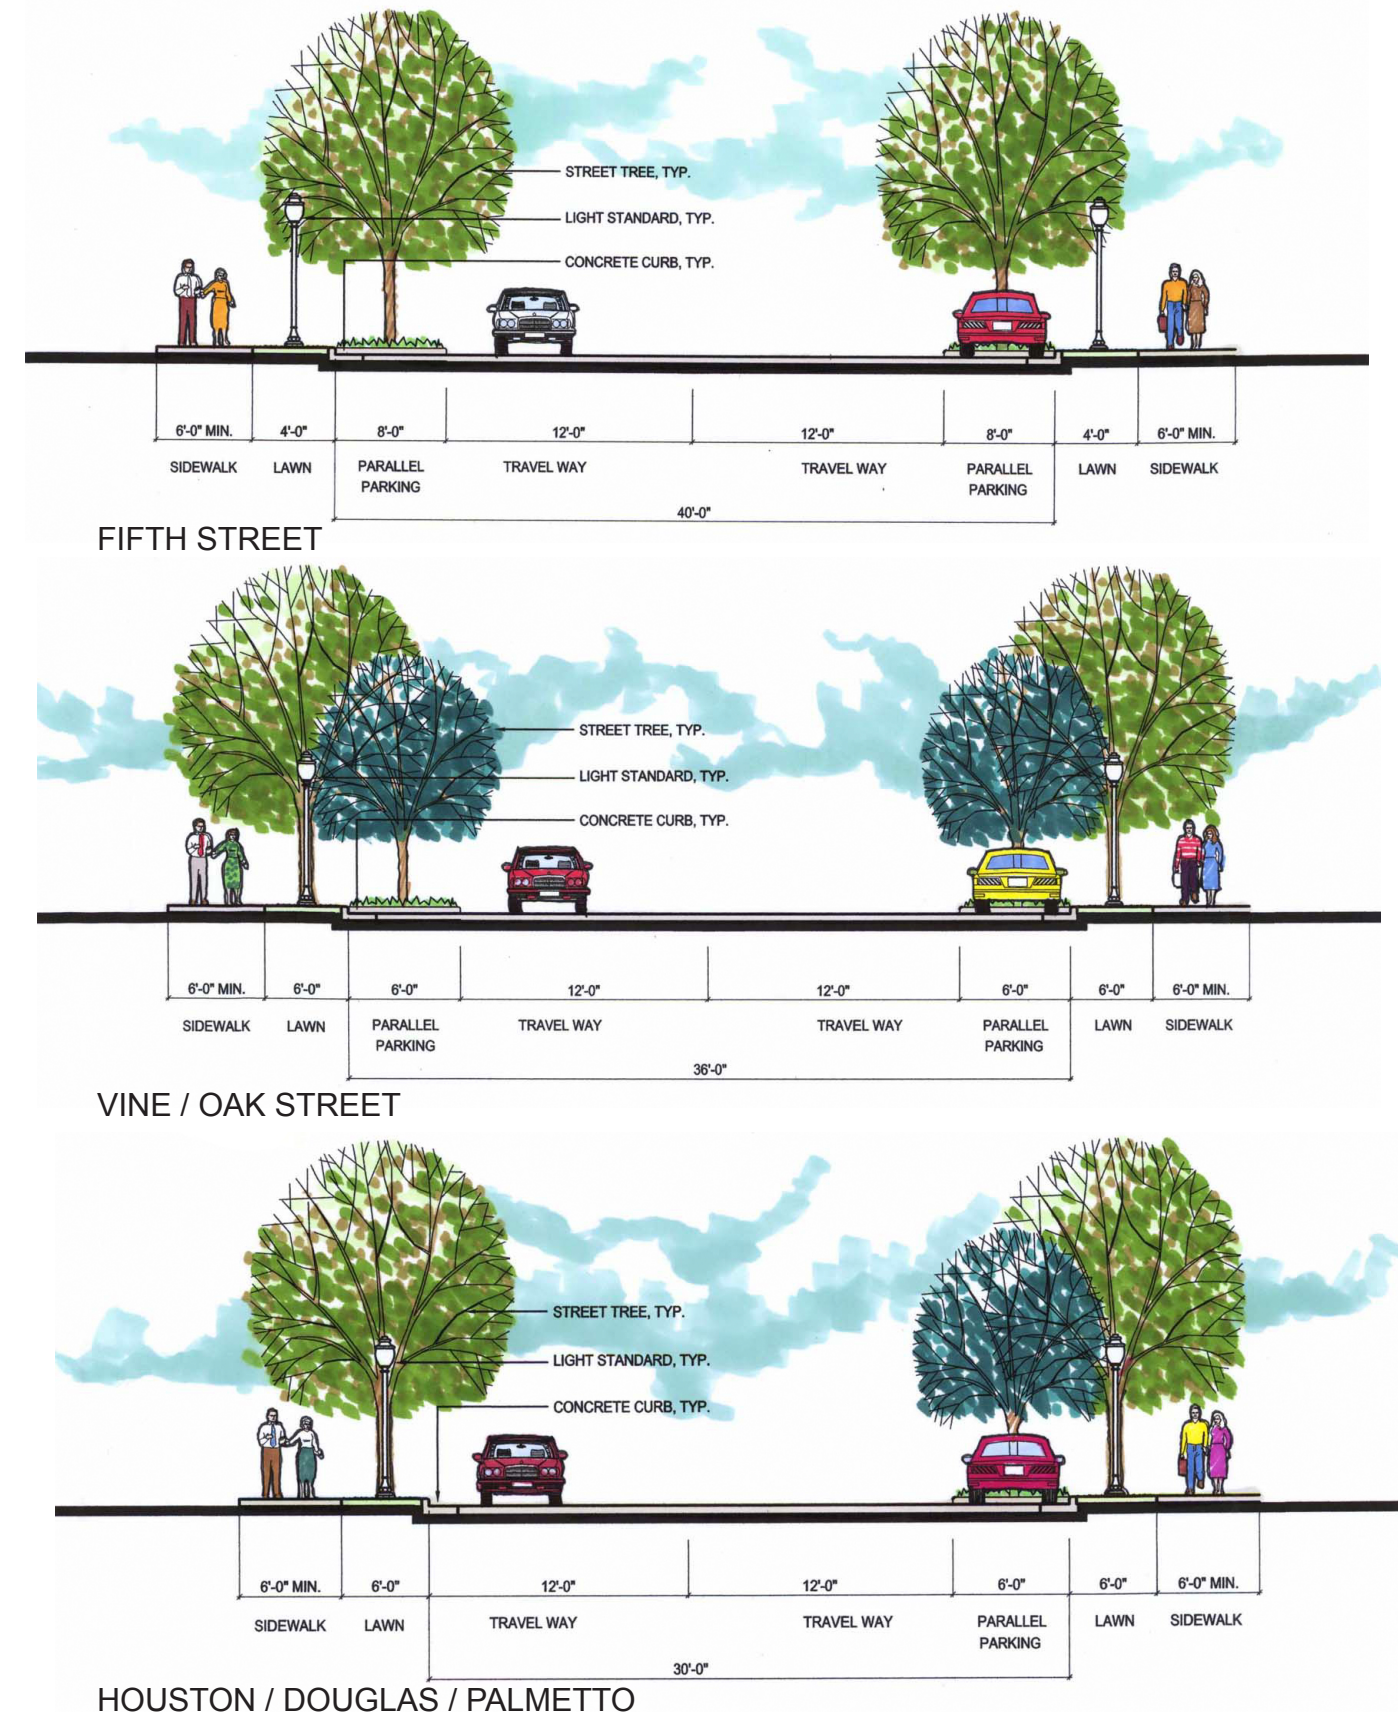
STREET TREE, TYP.
LIGHT STANDARD, TYP.
CONCRETE CURB, TYP.

| 6'-0" MIN. | 4'-0" | 8'-0" | 12'-0" | 12'-0" | 8'-0" | 4'-0" | 6'-0" MIN. |
|---|---|---|---|---|---|---|---|
| SIDEWALK | LAWN | PARALLEL PARKING | TRAVEL WAY | TRAVEL WAY | PARALLEL PARKING | LAWN | SIDEWALK |

40'-0"

FIFTH STREET

STREET TREE, TYP.
LIGHT STANDARD, TYP.
CONCRETE CURB, TYP.

| 6'-0" MIN. | 6'-0" | 6'-0" | 12'-0" | 12'-0" | 6'-0" | 6'-0" | 6'-0" MIN. |
|---|---|---|---|---|---|---|---|
| SIDEWALK | LAWN | PARALLEL PARKING | TRAVEL WAY | TRAVEL WAY | PARALLEL PARKING | LAWN | SIDEWALK |

36'-0"

VINE / OAK STREET

STREET TREE, TYP.
LIGHT STANDARD, TYP.
CONCRETE CURB, TYP.

| 6'-0" MIN. | 6'-0" | 12'-0" | 12'-0" | 6'-0" | 6'-0" | 6'-0" MIN. |
|---|---|---|---|---|---|---|
| SIDEWALK | LAWN | TRAVEL WAY | TRAVEL WAY | PARALLEL PARKING | LAWN | SIDEWALK |

30'-0"

HOUSTON / DOUGLAS / PALMETTO